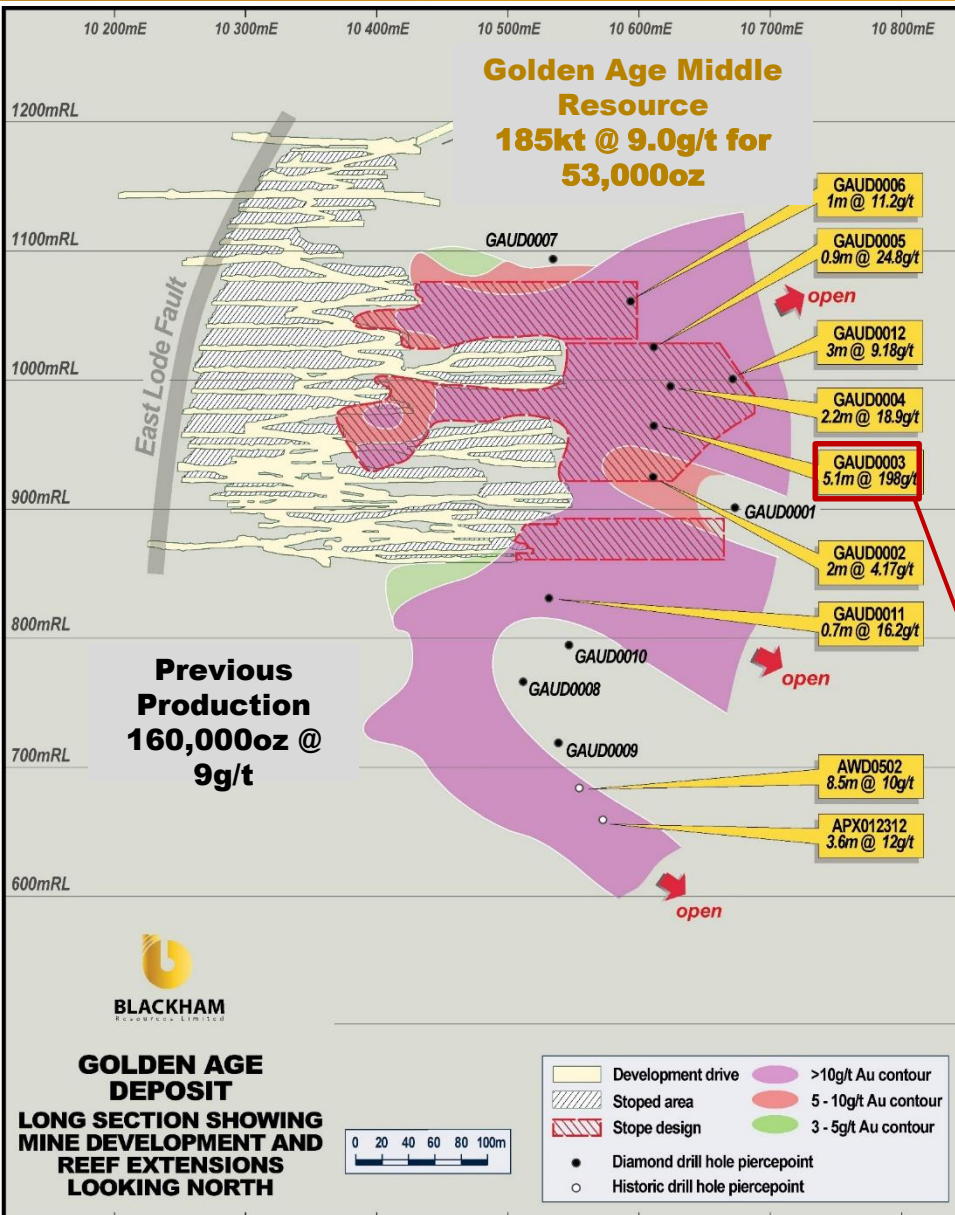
10 200mE 10 300mE 10 400mE 10 500mE 10 600mE 10 700mE 10 800mE

Golden Age Middle Resource
185kt @ 9.0g/t for 53,000oz

1200mRL
1100mRL
1000mRL
900mRL
800mRL
700mRL
600mRL

East Lode Fault

GAUD0007

GAUD0006
1m @ 11.2g/t

GAUD0005
0.9m @ 24.8g/t

open

GAUD0012
3m @ 9.18g/t

GAUD0004
2.2m @ 18.9g/t

GAUD0003
5.1m @ 198g/t

GAUD0001

GAUD0002
2m @ 4.17g/t

GAUD0011
0.7m @ 16.2g/t

GAUD0010

open

GAUD0008

GAUD0009

Previous Production
160,000oz @ 9g/t

AWD0502
8.5m @ 10g/t

APX012312
3.6m @ 12g/t

open

BLACKHAM
Resources Limited

GOLDEN AGE DEPOSIT
LONG SECTION SHOWING MINE DEVELOPMENT AND REEF EXTENSIONS LOOKING NORTH

0 20 40 60 80 100m

Development drive
Stoped area
Stope design
>10g/t Au contour
5 - 10g/t Au contour
3 - 5g/t Au contour
Diamond drill hole piercepoint
Historic drill hole piercepoint